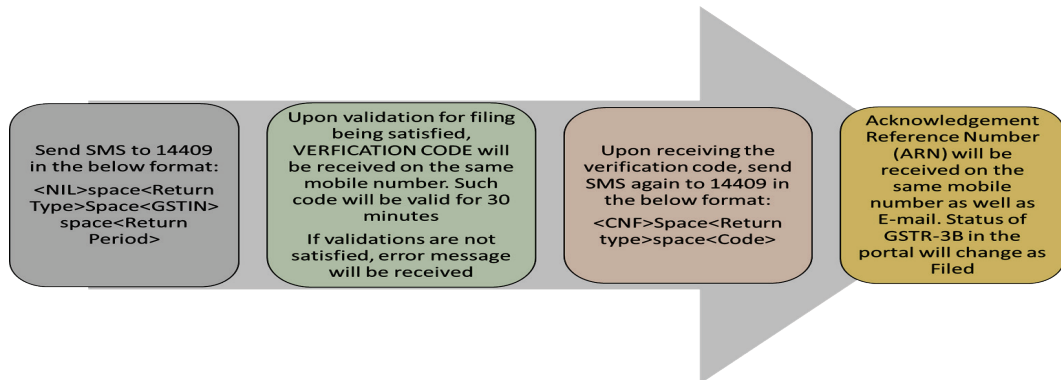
Send SMS to 14409 in the below format:

<NIL>space<Return Type>Space<GSTIN> space<Return Period>

Upon validation for filing being satisfied, VERFICATION CODE will be received on the same mobile number. Such code will be valid for 30 minutes

If validations are not satisfied, error message will be received

Upon receiving the verification code, send SMS again to 14409 in the below format:

<CNF>Space<Return type>space<Code>

Acknowledgement Reference Number (ARN) will be received on the same mobile number as well as E-mail. Status of GSTR-3B in the portal will change as Filed